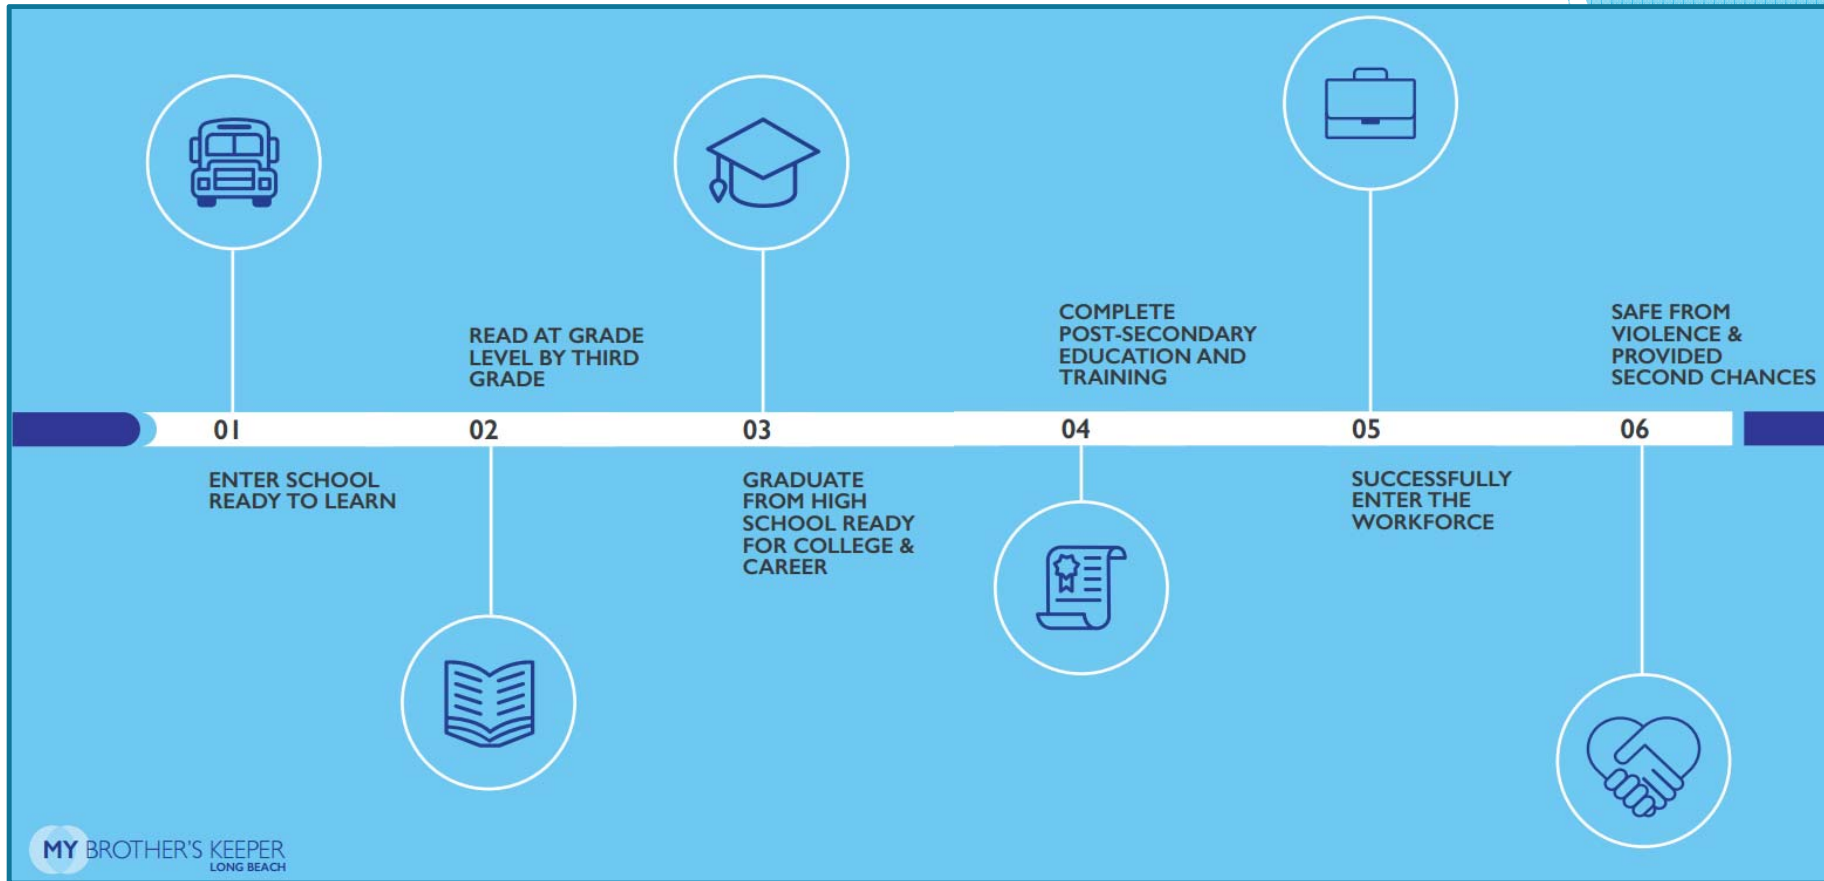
READ AT GRADE LEVEL BY THIRD GRADE

COMPLETE POST-SECONDARY EDUCATION AND TRAINING

SAFE FROM VIOLENCE & PROVIDED SECOND CHANCES

01

02

03

04

05

06

ENTER SCHOOL READY TO LEARN

GRADUATE FROM HIGH SCHOOL READY FOR COLLEGE & CAREER

SUCCESSFULLY ENTER THE WORKFORCE

MY BROTHER'S KEEPER
LONG BEACH